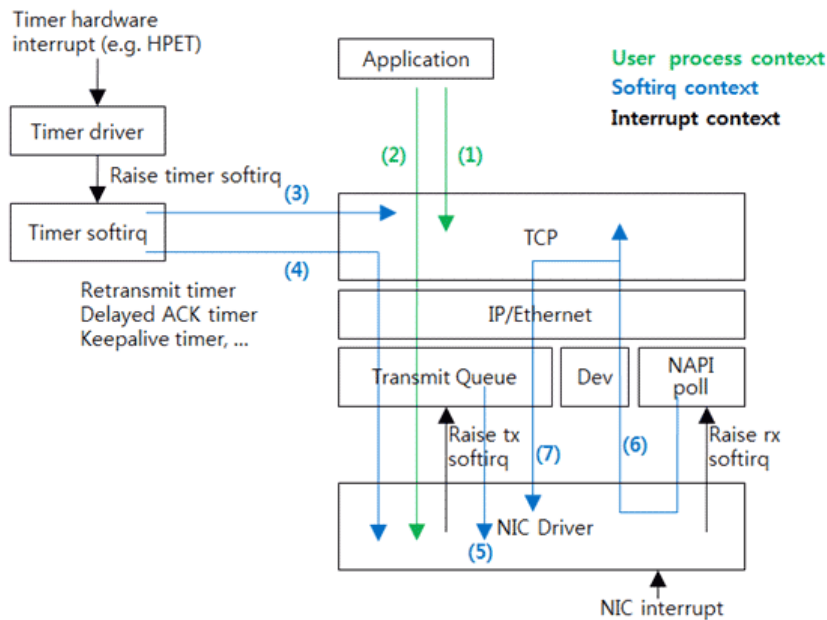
Timer hardware interrupt (e.g. HPET)

Timer driver

Raise timer softirq

Timer softirq

Retransmit timer
Delayed ACK timer
Keepalive timer, ...

Application

User process context
Softirq context
Interrupt context

(2)

(1)

(3)

(4)

TCP

IP/Ethernet

Transmit Queue

Dev

NAPI poll

Raise tx softirq

(7)

(6)

Raise rx softirq

NIC Driver

(5)

NIC interrupt